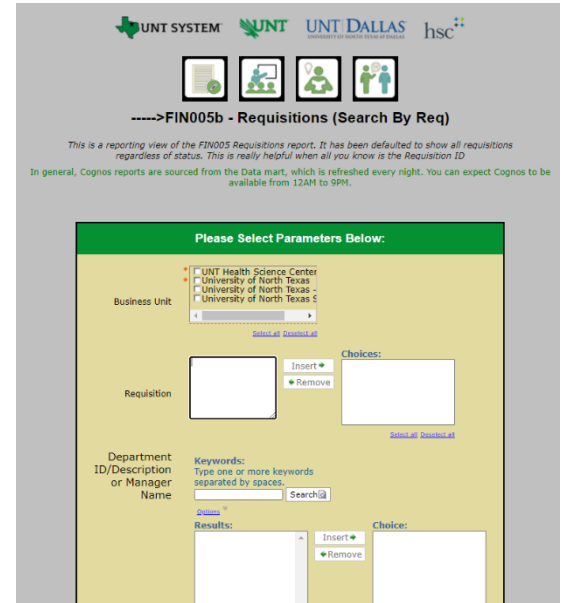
UNT SYSTEM UNT UNT DALLAS UNIVERSITY OF NORTH TEXAS AT DALLAS hsc

----->FIN005b - Requisitions (Search By Req)

This is a reporting view of the FIN005 Requisitions report. It has been defaulted to show all requisitions regardless of status. This is really helpful when all you know is the Requisition ID

In general, Cognos reports are sourced from the Data mart, which is refreshed every night. You can expect Cognos to be available from 12AM to 9PM.

Please Select Parameters Below:

Business Unit

UNT Health Science Center
University of North Texas
University of North Texas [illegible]
University of North Texas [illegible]

Select all Deselect all

Requisition

Insert
Remove

Choices:

Select all Deselect all

Department ID/Description or Manager Name

Keywords:
Type one or more keywords separated by spaces.

Search

Options

Results:

Insert
Remove

Choice: